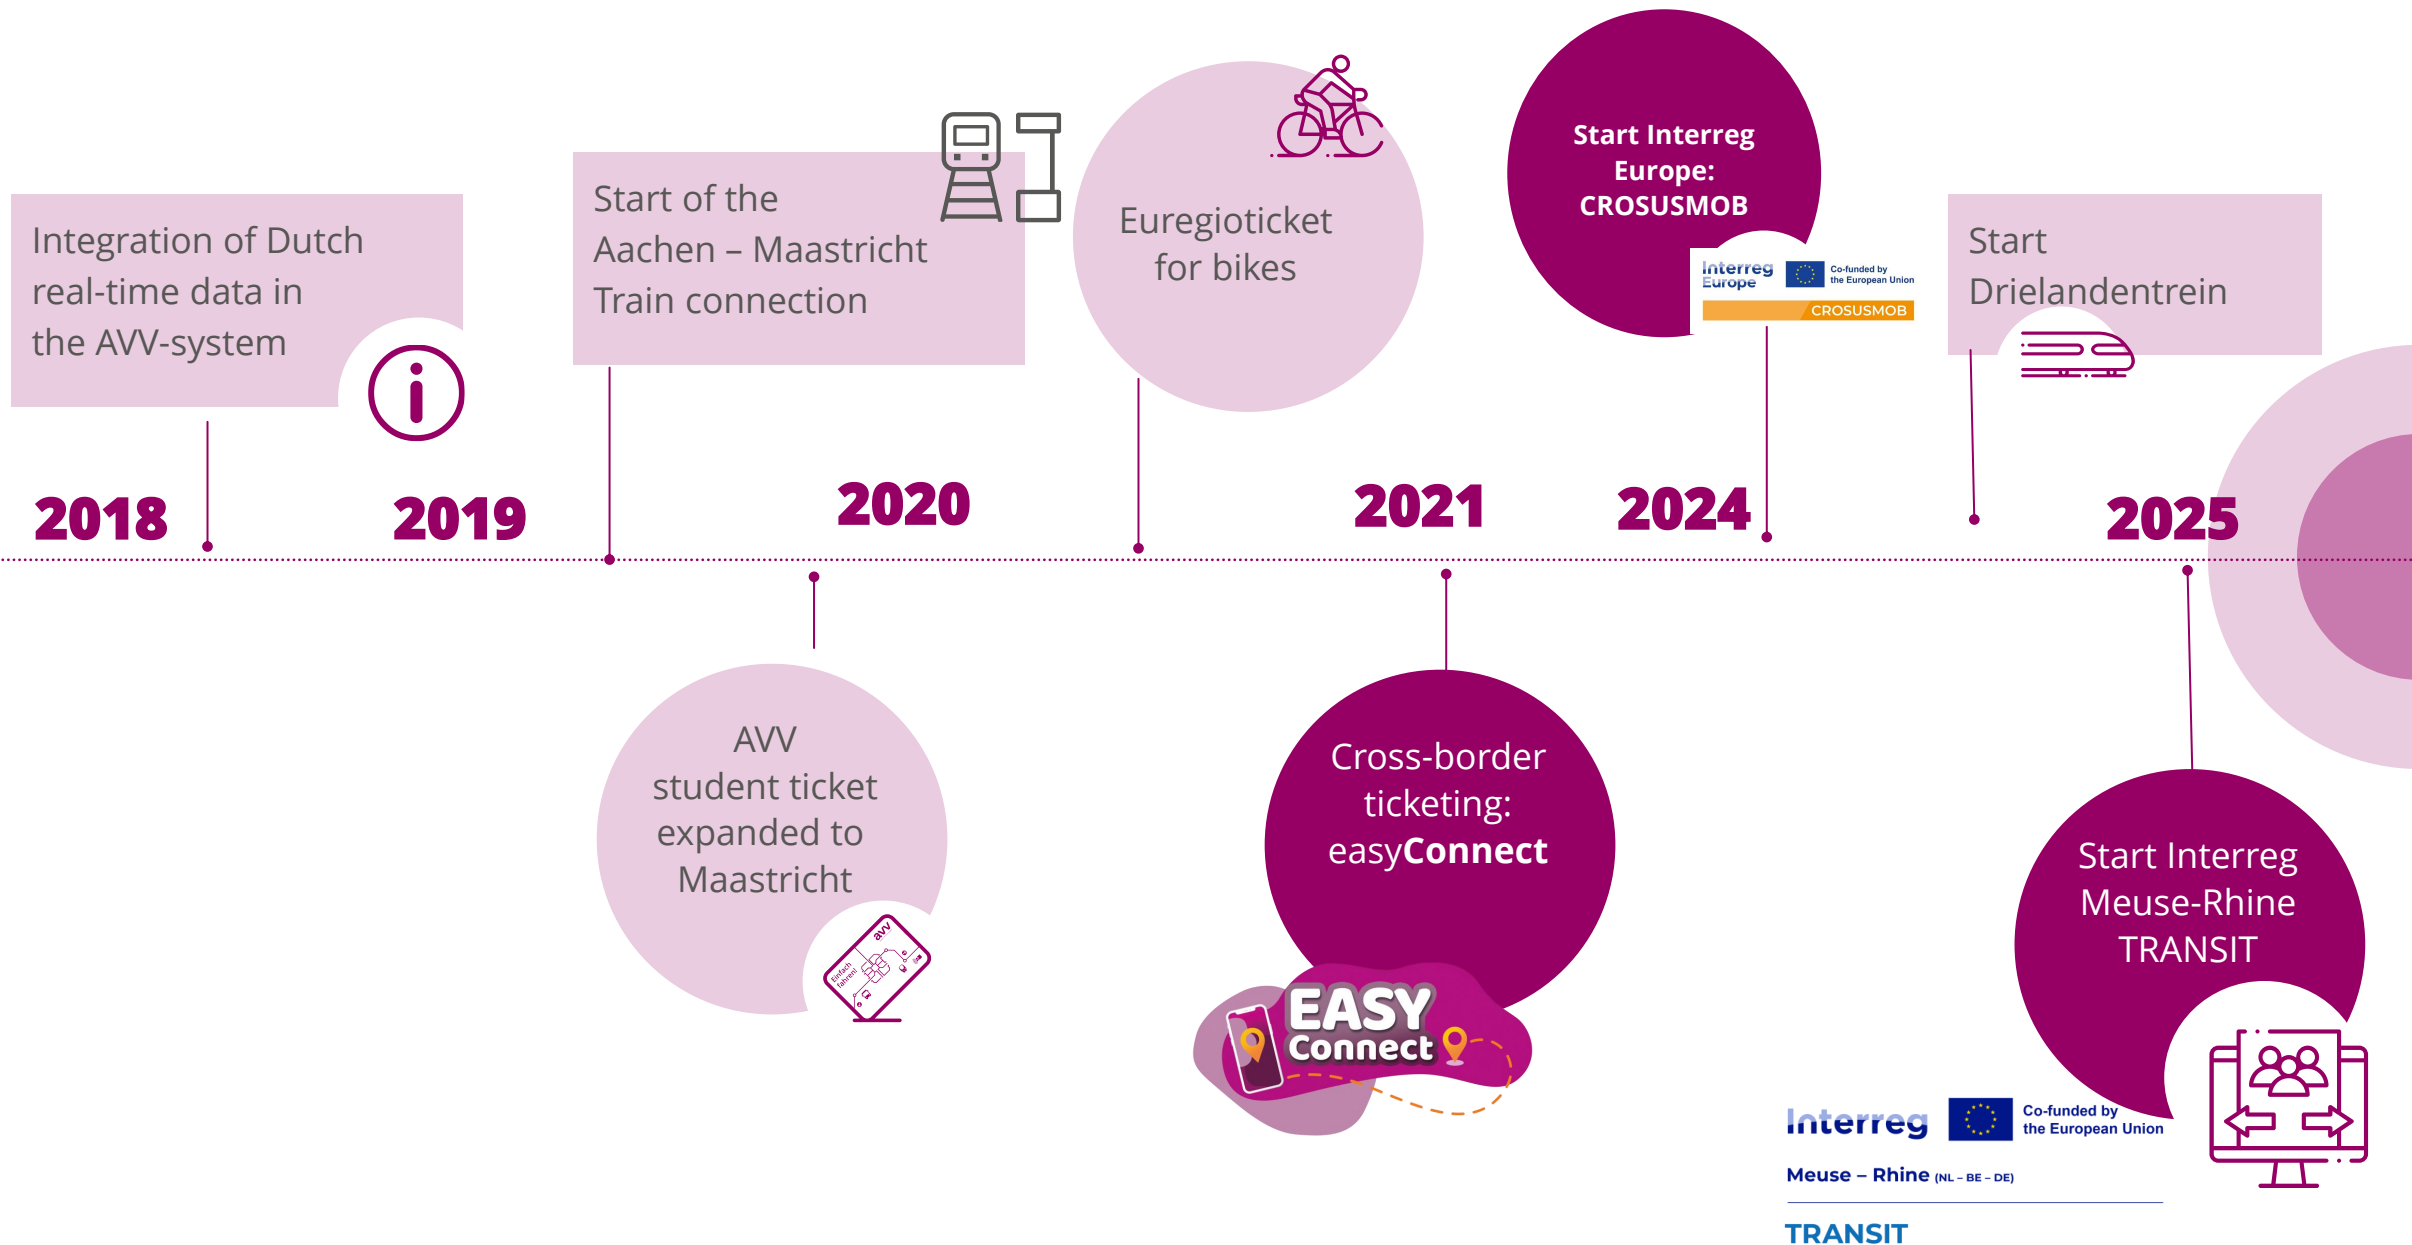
Integration of Dutch real-time data in the AVV-system

Start of the Aachen – Maastricht Train connection

Euregioticket for bikes

Start Interreg Europe: CROSUSMOB

Interreg Europe Co-funded by the European Union CROSUSMOB

Start Drielandentrein

2018

2019

2020

2021

2024

2025

AVV student ticket expanded to Maastricht

avv Einfach fahren

Cross-border ticketing: easyConnect

EASY Connect

Start Interreg Meuse-Rhine TRANSIT

Interreg Co-funded by the European Union Meuse – Rhine (NL – BE – DE) TRANSIT